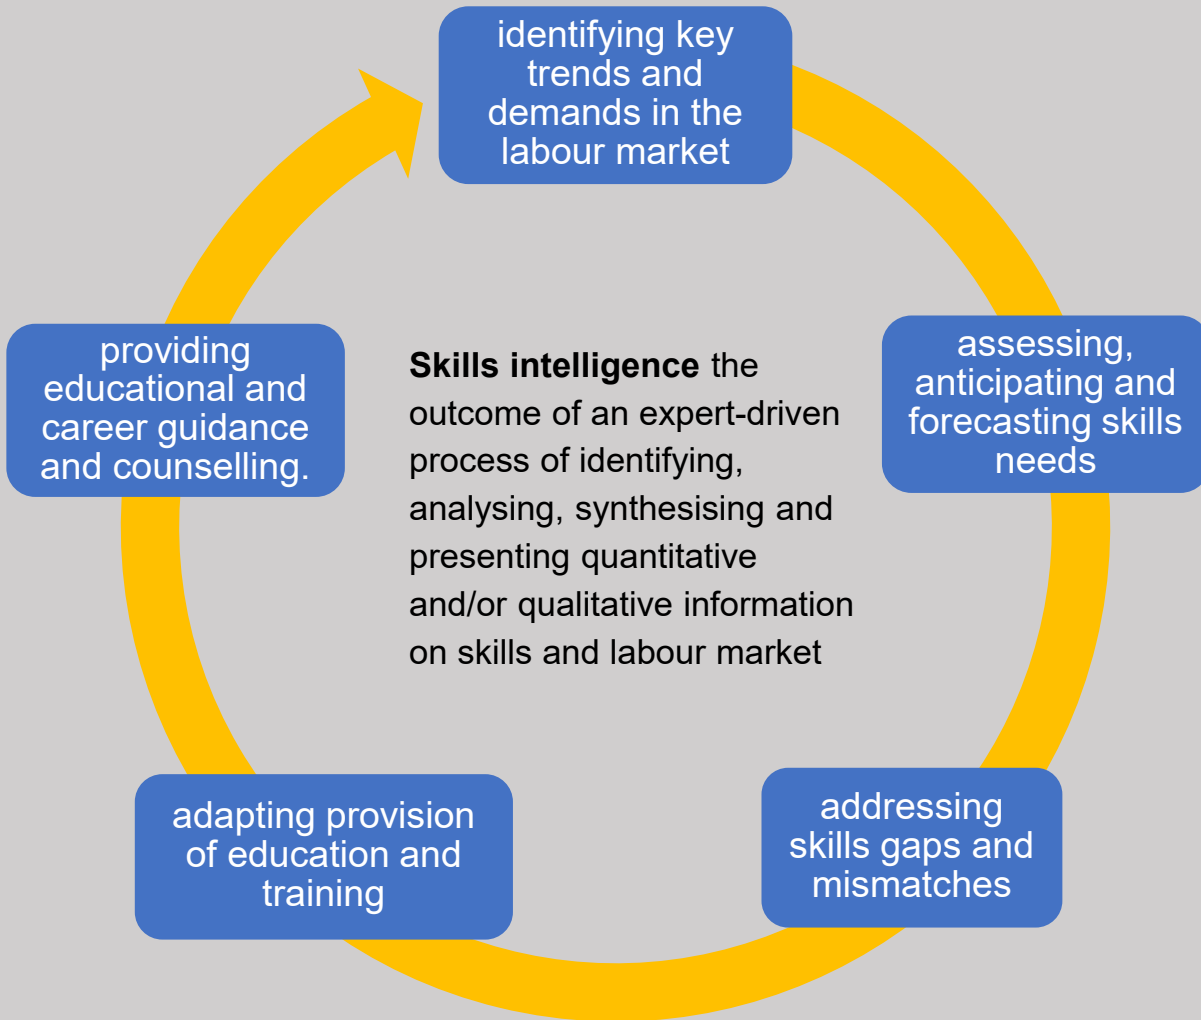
identifying key trends and demands in the labour market

assessing, anticipating and forecasting skills needs

addressing skills gaps and mismatches

adapting provision of education and training

providing educational and career guidance and counselling.

**Skills intelligence** the outcome of an expert-driven process of identifying, analysing, synthesising and presenting quantitative and/or qualitative information on skills and labour market